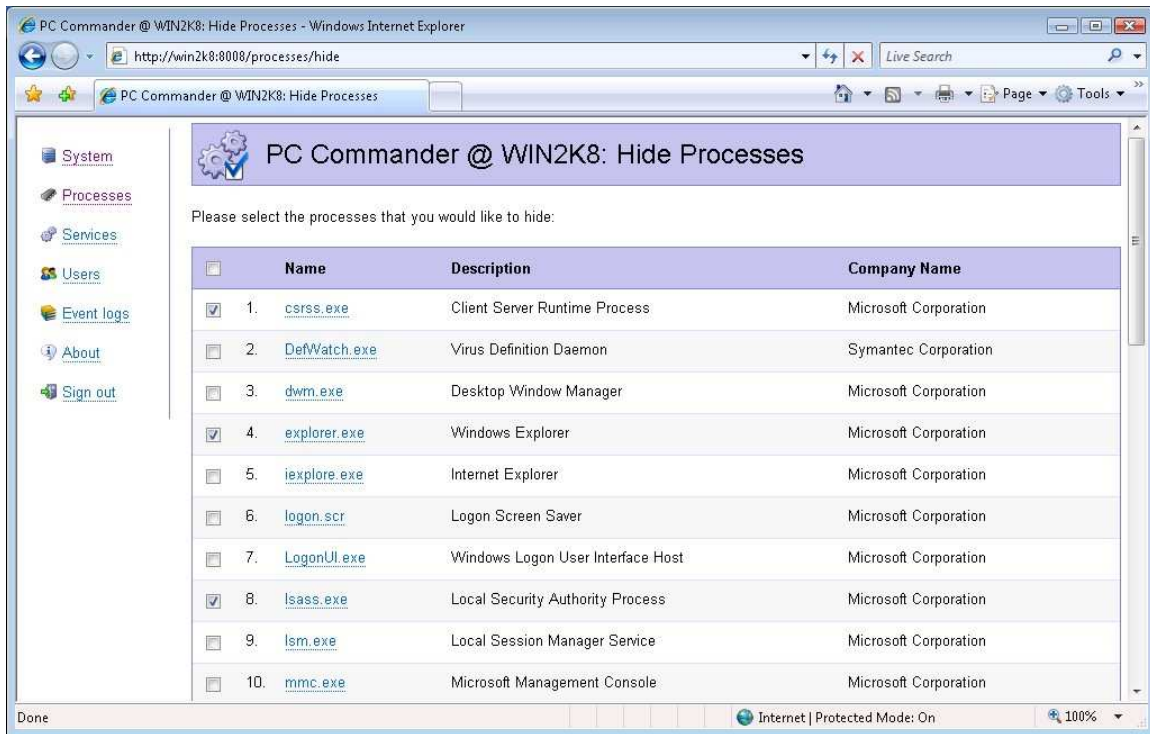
PC Commander @ WIN2K8: Hide Processes - Windows Internet Explorer

http://win2k8:8008/processes/hide

Live Search

PC Commander @ WIN2K8: Hide Processes

Page ▾ Tools ▾

System
Processes
Services
Users
Event logs
About
Sign out

PC Commander @ WIN2K8: Hide Processes

Please select the processes that you would like to hide:

| | | Name | Description | Company Name |
|---|---|---|---|---|
| ☑ | 1. | csrss.exe | Client Server Runtime Process | Microsoft Corporation |
| ☐ | 2. | DefWatch.exe | Virus Definition Daemon | Symantec Corporation |
| ☐ | 3. | dwm.exe | Desktop Window Manager | Microsoft Corporation |
| ☑ | 4. | explorer.exe | Windows Explorer | Microsoft Corporation |
| ☐ | 5. | iexplore.exe | Internet Explorer | Microsoft Corporation |
| ☐ | 6. | logon.scr | Logon Screen Saver | Microsoft Corporation |
| ☐ | 7. | LogonUI.exe | Windows Logon User Interface Host | Microsoft Corporation |
| ☑ | 8. | lsass.exe | Local Security Authority Process | Microsoft Corporation |
| ☐ | 9. | lsm.exe | Local Session Manager Service | Microsoft Corporation |
| ☐ | 10. | mmc.exe | Microsoft Management Console | Microsoft Corporation |

Done

Internet | Protected Mode: On

100%